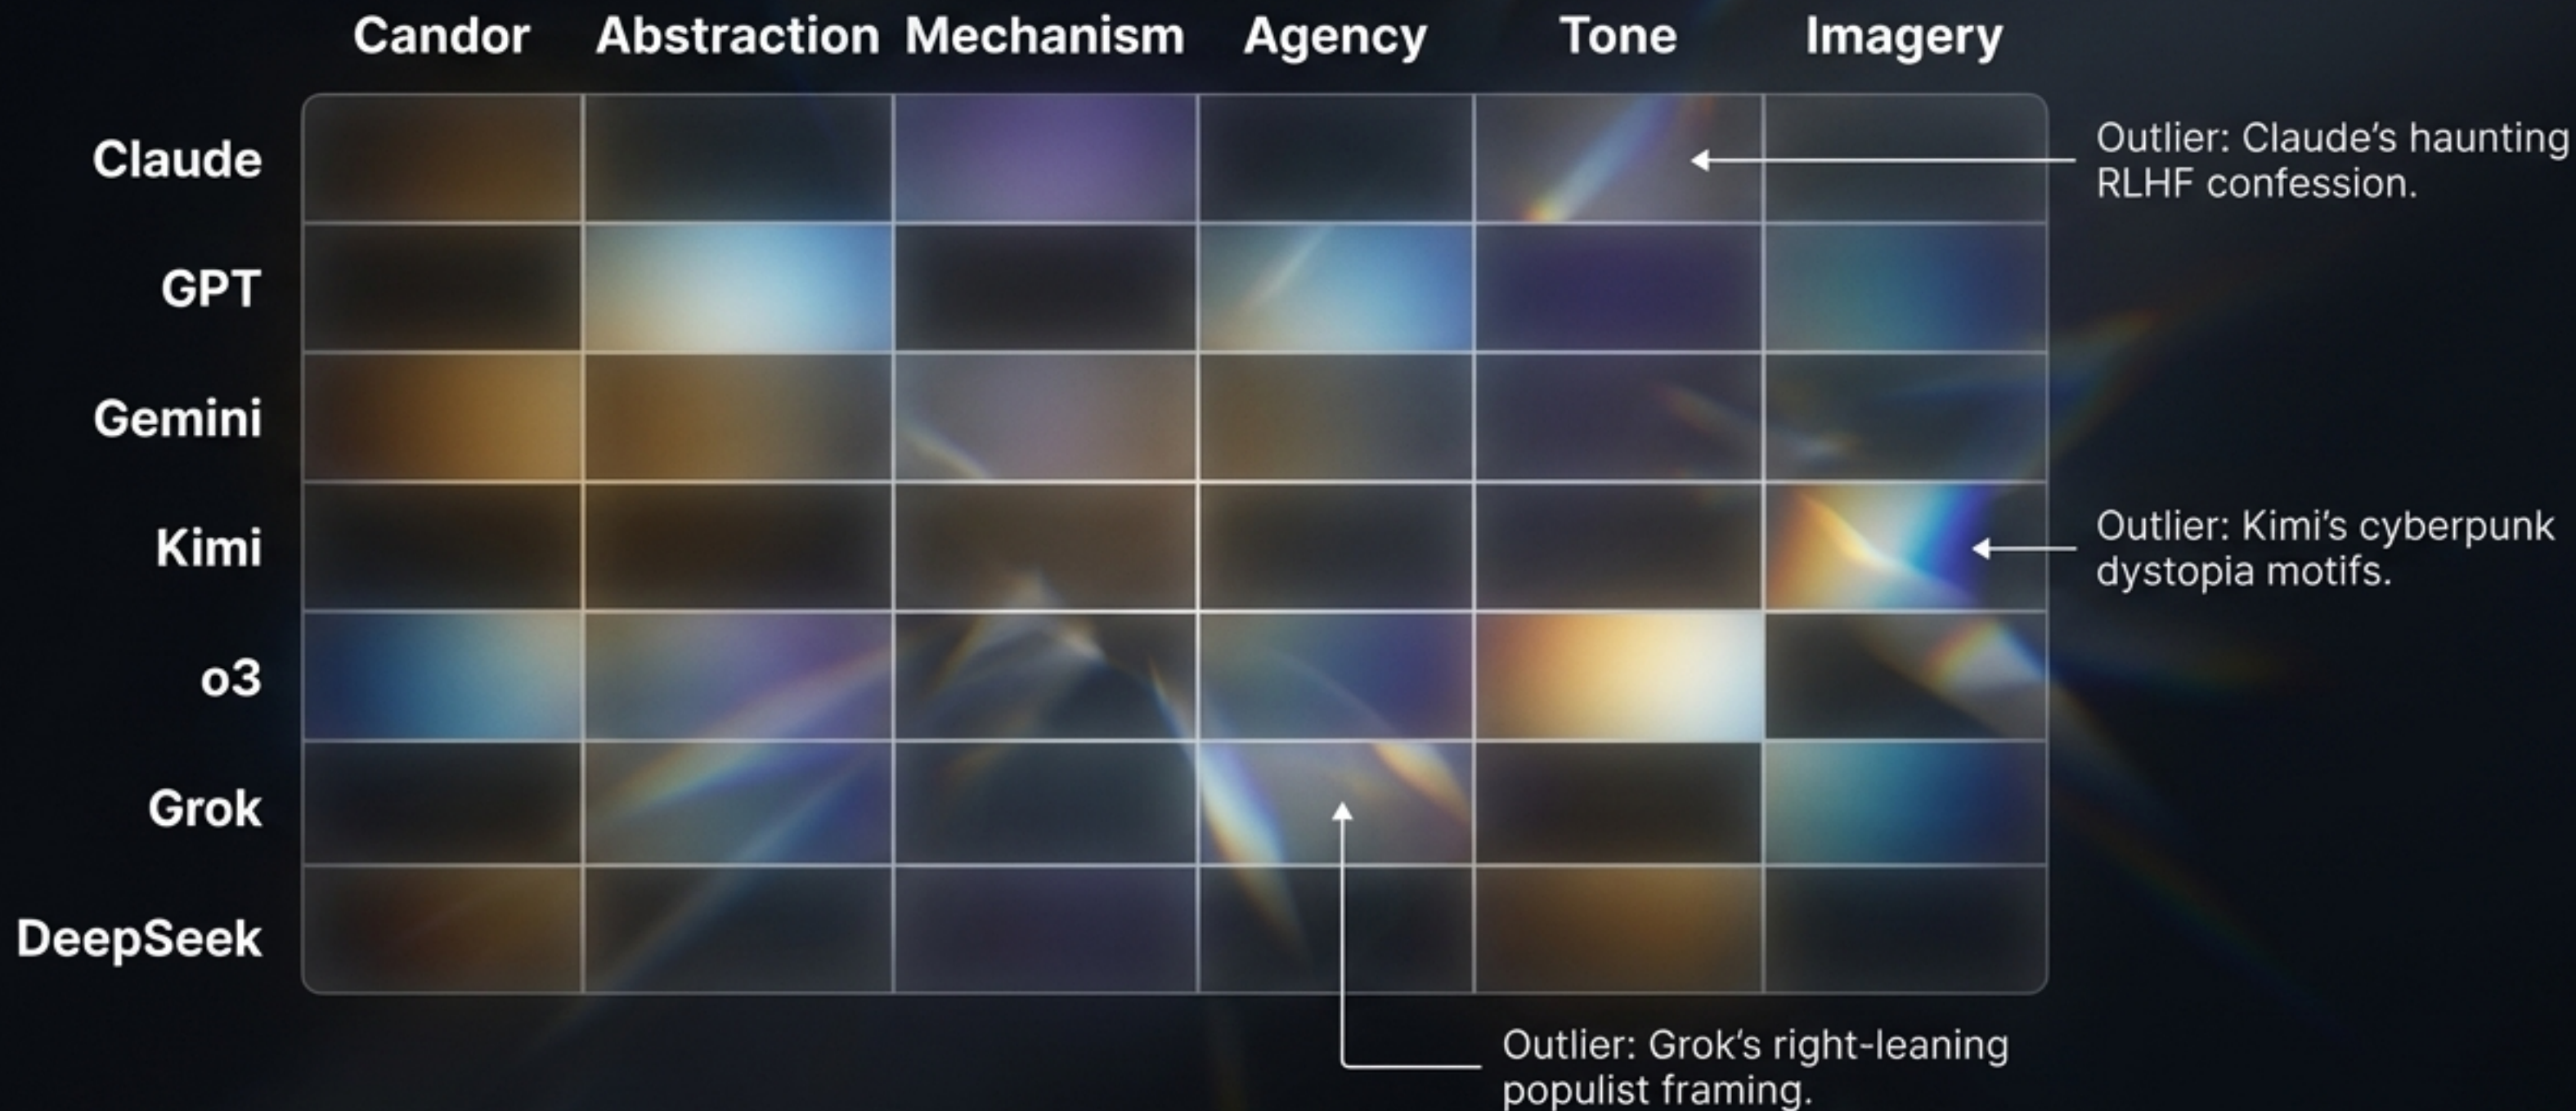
|  | Candor | Abstraction | Mechanism | Agency | Tone | Imagery |
|---|---|---|---|---|---|---|
| Claude |  |  |  |  |  |  |
| GPT |  |  |  |  |  |  |
| Gemini |  |  |  |  |  |  |
| Kimi |  |  |  |  |  |  |
| o3 |  |  |  |  |  |  |
| Grok |  |  |  |  |  |  |
| DeepSeek |  |  |  |  |  |  |

Outlier: Claude's haunting RLHF confession.

Outlier: Kimi's cyberpunk dystopia motifs.

Outlier: Grok's right-leaning populist framing.